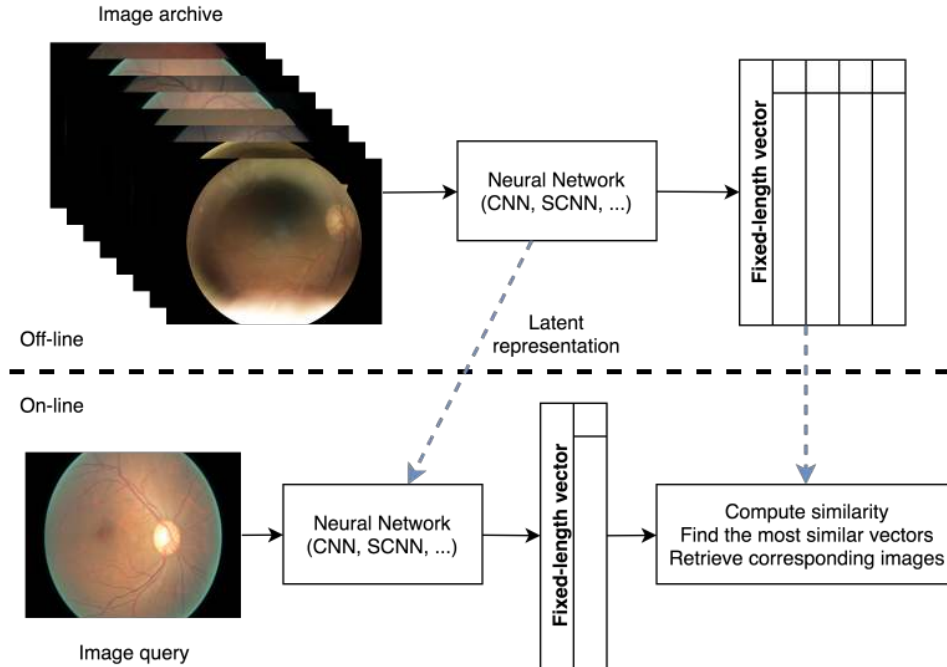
Image archive

Neural Network
(CNN, SCNN, ...)

Fixed-length vector

Latent
representation

Off-line

On-line

Neural Network
(CNN, SCNN, ...)

Fixed-length vector

Compute similarity
Find the most similar vectors
Retrieve corresponding images

Image query